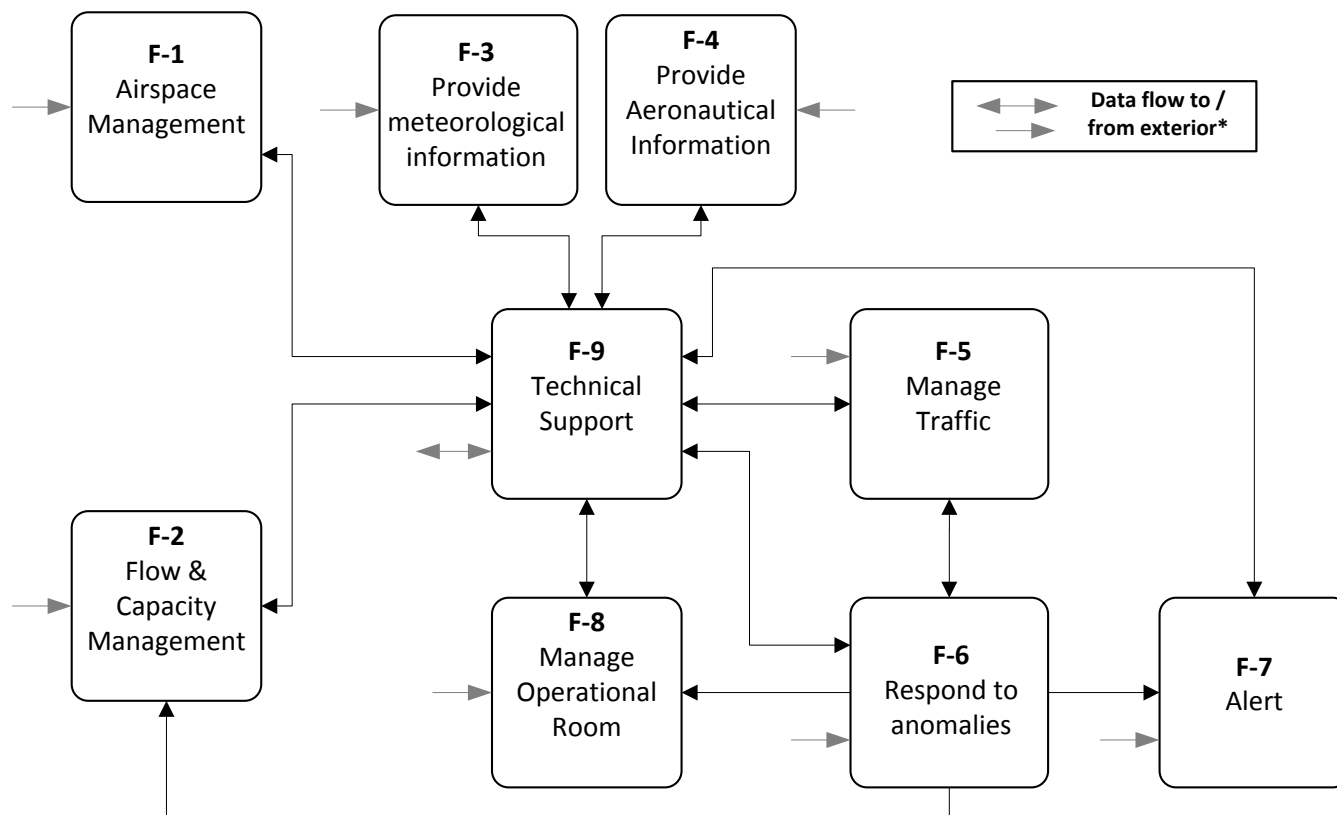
F-1
Airspace Management

F-3
Provide meteorological information

F-4
Provide Aeronautical Information

Data flow to / from exterior*

F-9
Technical Support

F-5
Manage Traffic

F-2
Flow & Capacity Management

F-8
Manage Operational Room

F-6
Respond to anomalies

F-7
Alert